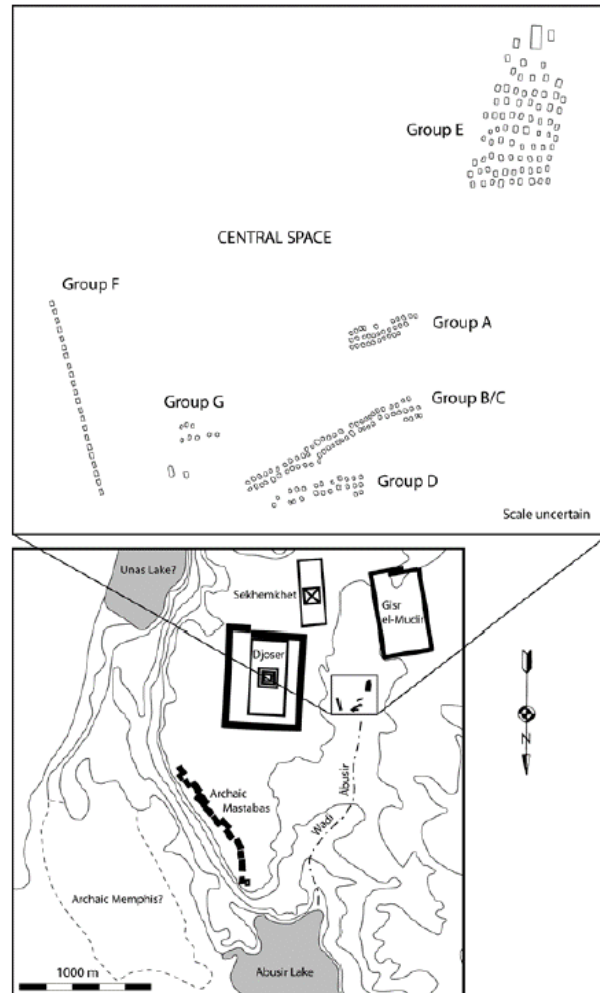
Group E

CENTRAL SPACE

Group F

Group A

Group G

Group B/C

Group D

Scale uncertain

Unas Lake?

Sekhemkhet

Gisr el-Mudir

Djoser

N

Archaic Mastabas

Wadi

Abusir

Archaic Memphis?

Abusir Lake

1000 m